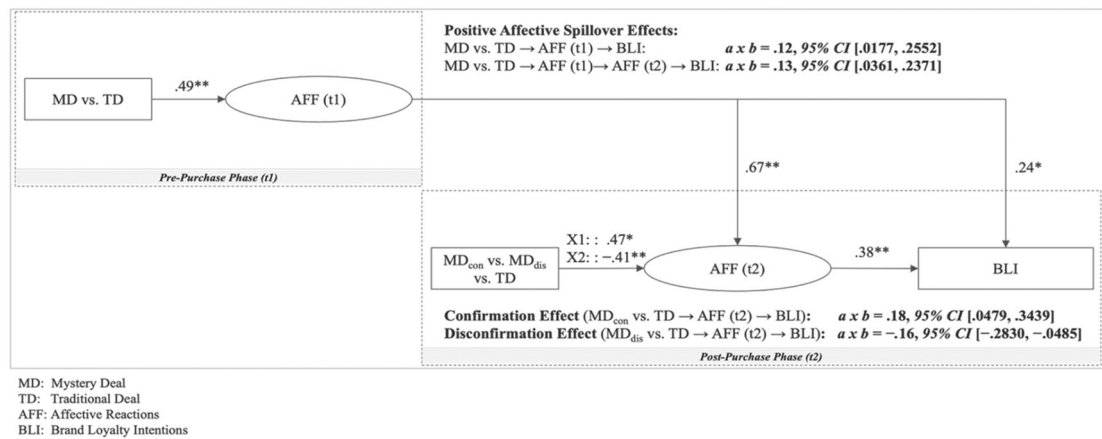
Positive Affective Spillover Effects:
MD vs. TD → AFF (t1) → BLI: *a x b* = .12, *95% CI* [.0177, .2552]
MD vs. TD → AFF (t1)→ AFF (t2) → BLI: *a x b* = .13, *95% CI* [.0361, .2371]

MD vs. TD

.49**

AFF (t1)

Pre-Purchase Phase (t1)

.67**

.24*

$MD_{con}$ vs. $MD_{dis}$ vs. TD

X1: : .47*
X2: : −.41**

AFF (t2)

.38**

BLI

Confirmation Effect ($MD_{con}$ vs. TD → AFF (t2) → BLI): *a x b* = .18, *95% CI* [.0479, .3439]
Disconfirmation Effect ($MD_{dis}$ vs. TD → AFF (t2) → BLI): *a x b* = −.16, *95% CI* [−.2830, −.0485]

Post-Purchase Phase (t2)

MD: Mystery Deal
TD: Traditional Deal
AFF: Affective Reactions
BLI: Brand Loyalty Intentions